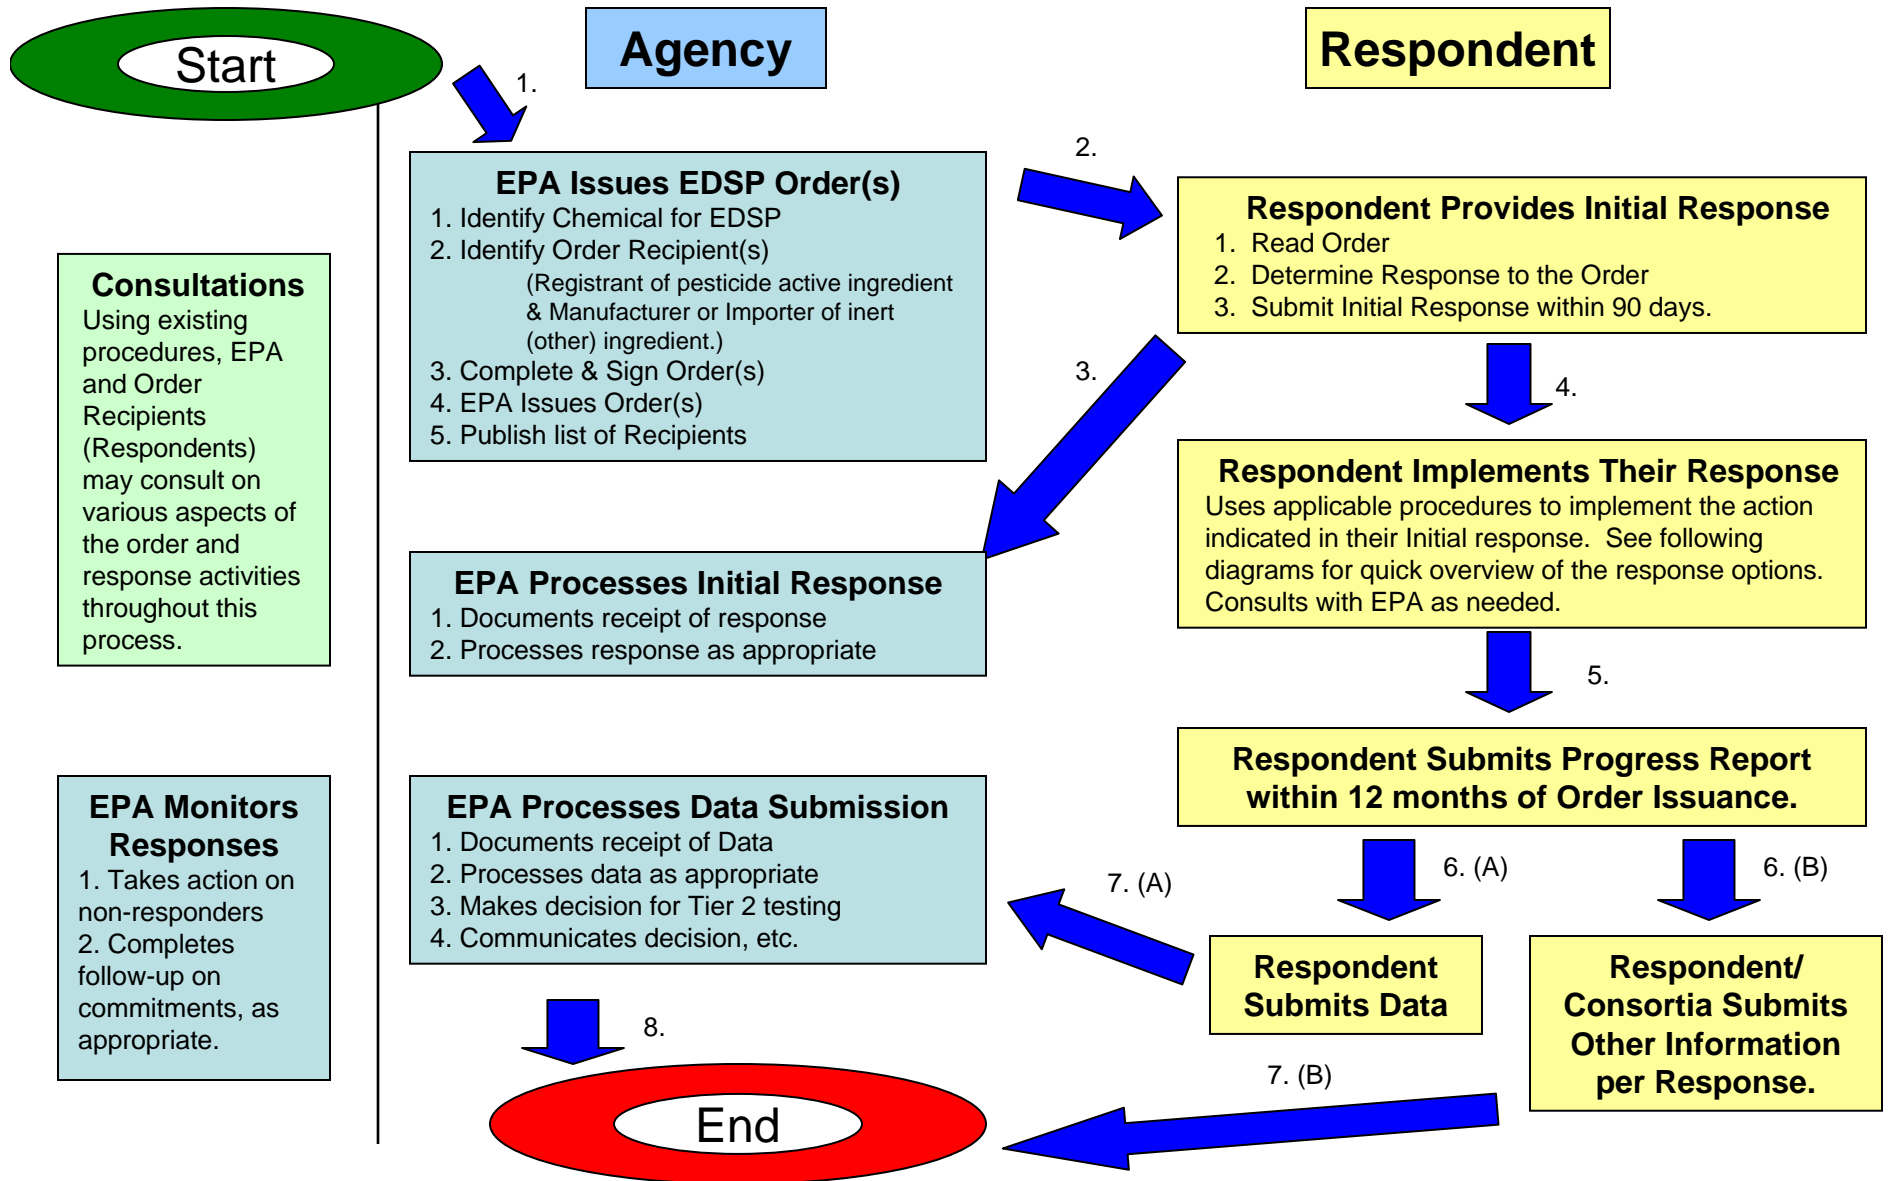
Start

Agency

Respondent

1.

EPA Issues EDSP Order(s)
1. Identify Chemical for EDSP
2. Identify Order Recipient(s)
(Registrant of pesticide active ingredient & Manufacturer or Importer of inert (other) ingredient.)
3. Complete & Sign Order(s)
4. EPA Issues Order(s)
5. Publish list of Recipients

2.

Respondent Provides Initial Response
1. Read Order
2. Determine Response to the Order
3. Submit Initial Response within 90 days.

Consultations
Using existing procedures, EPA and Order Recipients (Respondents) may consult on various aspects of the order and response activities throughout this process.

3.

4.

Respondent Implements Their Response
Uses applicable procedures to implement the action indicated in their Initial response. See following diagrams for quick overview of the response options. Consults with EPA as needed.

EPA Processes Initial Response
1. Documents receipt of response
2. Processes response as appropriate

5.

Respondent Submits Progress Report within 12 months of Order Issuance.

EPA Monitors Responses
1. Takes action on non-responders
2. Completes follow-up on commitments, as appropriate.

EPA Processes Data Submission
1. Documents receipt of Data
2. Processes data as appropriate
3. Makes decision for Tier 2 testing
4. Communicates decision, etc.

6. (A)

6. (B)

7. (A)

Respondent Submits Data

Respondent/ Consortia Submits Other Information per Response.

8.

7. (B)

End